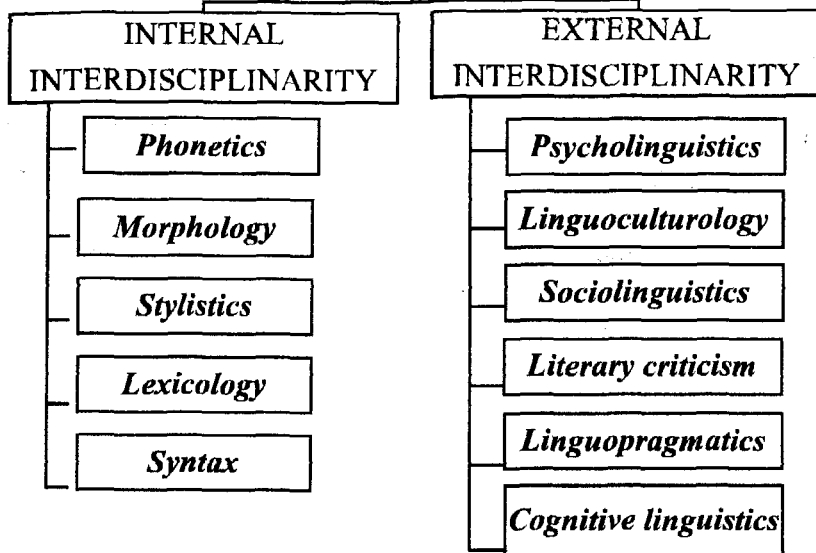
INTERNAL INTERDISCIPLINARITY

Phonetics

Morphology

Stylistics

Lexicology

Syntax

EXTERNAL INTERDISCIPLINARITY

Psycholinguistics

Linguoculturology

Sociolinguistics

Literary criticism

Linguopragmatics

Cognitive linguistics